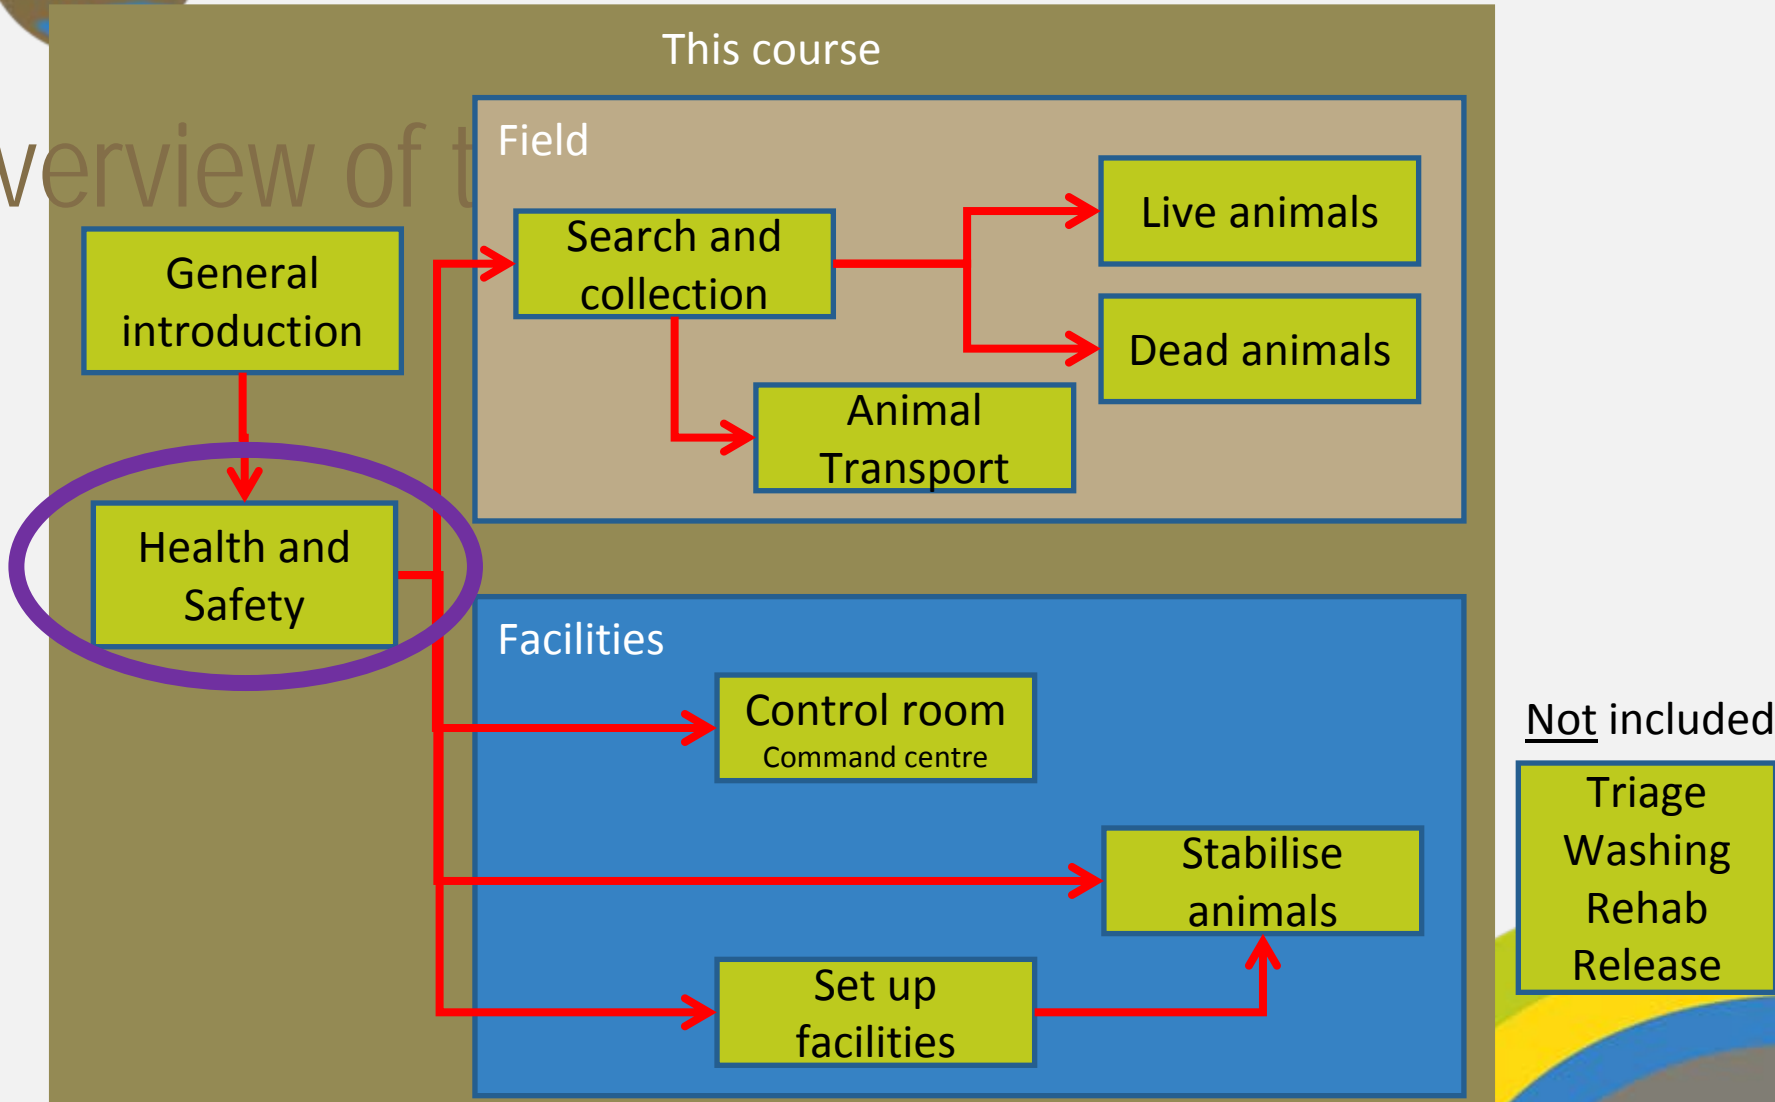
This course

verview of t

Field

General introduction

Search and collection

Live animals

Dead animals

Animal Transport

Health and Safety

Facilities

Control room
Command centre

Stabilise animals

Set up facilities

Not included

Triage
Washing
Rehab
Release